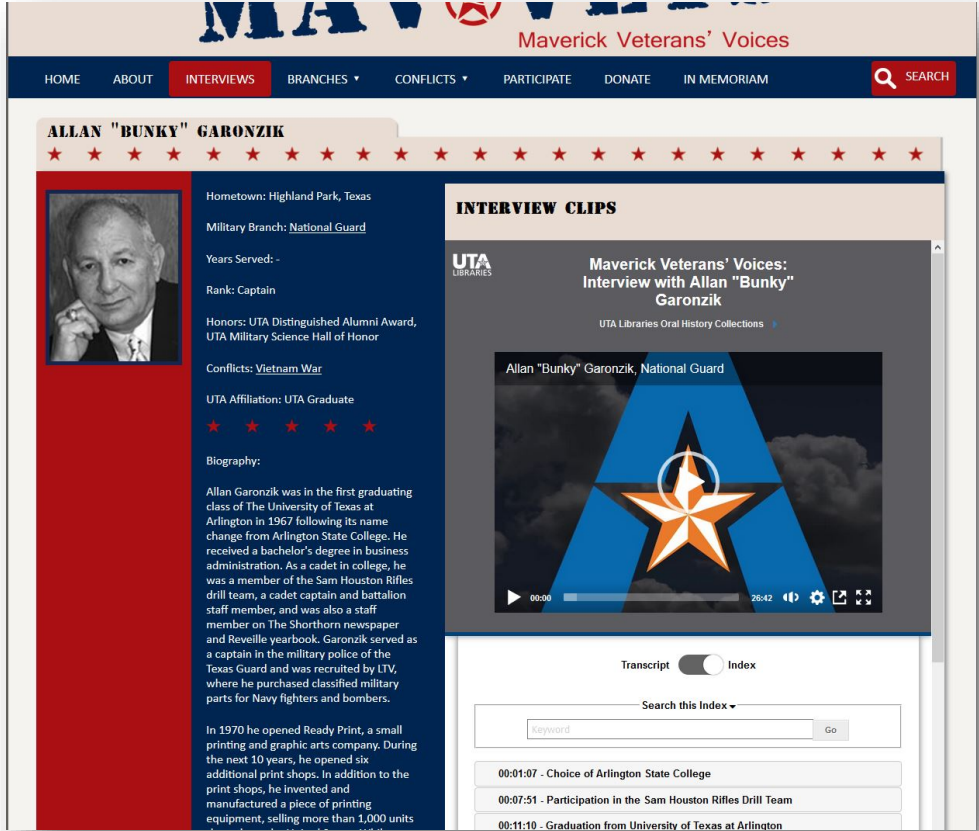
MAV VV

Maverick Veterans' Voices

HOME ABOUT INTERVIEWS BRANCHES ▾ CONFLICTS ▾ PARTICIPATE DONATE IN MEMORIAM SEARCH

ALLAN "BUNKY" GARONZIK

Hometown: Highland Park, Texas

Military Branch: National Guard

Years Served: -

Rank: Captain

Honors: UTA Distinguished Alumni Award, UTA Military Science Hall of Honor

Conflicts: Vietnam War

UTA Affiliation: UTA Graduate

Biography:

Allan Garonzik was in the first graduating class of The University of Texas at Arlington in 1967 following its name change from Arlington State College. He received a bachelor's degree in business administration. As a cadet in college, he was a member of the Sam Houston Rifles drill team, a cadet captain and battalion staff member, and was also a staff member on The Shorthorn newspaper and Reveille yearbook. Garonzik served as a captain in the military police of the Texas Guard and was recruited by LTV, where he purchased classified military parts for Navy fighters and bombers.

In 1970 he opened Ready Print, a small printing and graphic arts company. During the next 10 years, he opened six additional print shops. In addition to the print shops, he invented and manufactured a piece of printing equipment, selling more than 1,000 units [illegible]

INTERVIEW CLIPS

UTA LIBRARIES

Maverick Veterans' Voices: Interview with Allan "Bunky" Garonzik

UTA Libraries Oral History Collections

Allan "Bunky" Garonzik, National Guard

00:00 26:42

Transcript Index

Search this Index

Keyword Go

00:01:07 - Choice of Arlington State College

00:07:51 - Participation in the Sam Houston Rifles Drill Team

00:11:10 - Graduation from University of Texas at Arlington